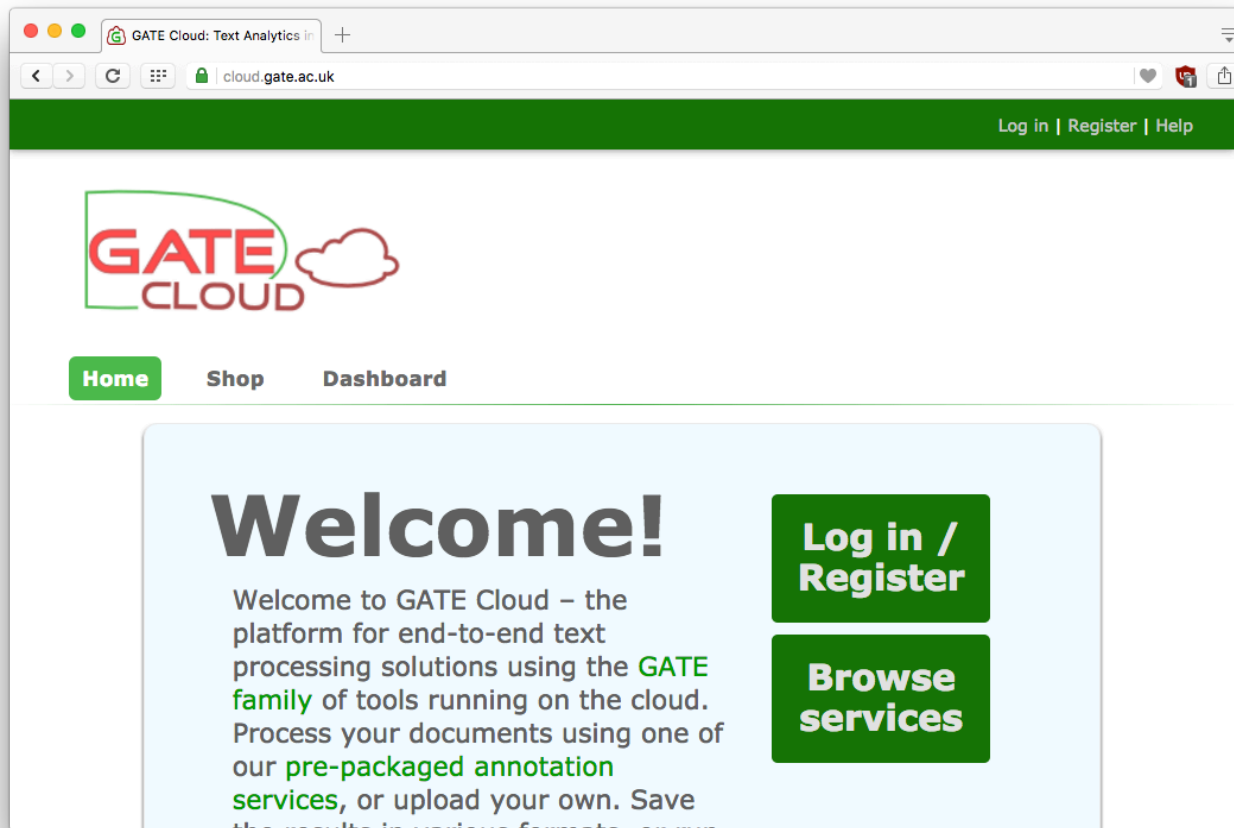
GATE Cloud: Text Analytics i

cloud.gate.ac.uk

Log in | Register | Help

GATE CLOUD

Home Shop Dashboard

Welcome!

Welcome to GATE Cloud – the platform for end-to-end text processing solutions using the GATE family of tools running on the cloud. Process your documents using one of our pre-packaged annotation services, or upload your own. Save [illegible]

Log in / Register

Browse services